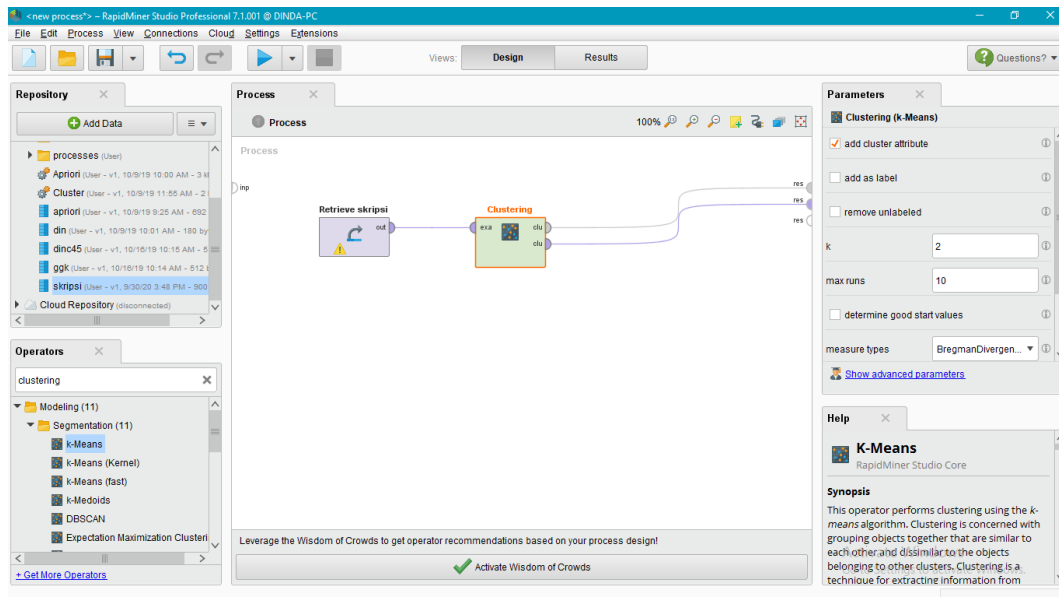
<new process*> – RapidMiner Studio Professional 7.1.001 @ DINDA-PC

File Edit Process View Connections Cloud Settings Extensions

Views: Design Results

Questions?

Repository

Add Data

processes (User)
Apriori (User - v1, 10/9/19 10:00 AM - 3 k
Cluster (User - v1, 10/9/19 11:55 AM - 2
apriori (User - v1, 10/9/19 9:25 AM - 692
din (User - v1, 10/9/19 10:01 AM - 180 by
dinc45 (User - v1, 10/16/19 10:15 AM - 6
ggk (User - v1, 10/16/19 10:14 AM - 512
skripsi (User - v1, 9/30/20 3:48 PM - 900
Cloud Repository (disconnected)

Operators

clustering

Modeling (11)
Segmentation (11)
k-Means
k-Means (Kernel)
k-Means (fast)
k-Medoids
DBSCAN
Expectation Maximization Clusteri

+ Get More Operators

Process

Process

100%

Process

inp

Retrieve skripsi
out

Clustering
exa
clu
clu

res
res
res

Leverage the Wisdom of Crowds to get operator recommendations based on your process design!

Activate Wisdom of Crowds

Parameters

Clustering (k-Means)

add cluster attribute
add as label
remove unlabeled
k 2
max runs 10
determine good start values
measure types BregmanDivergen...

Show advanced parameters

Help

K-Means
RapidMiner Studio Core

Synopsis

This operator performs clustering using the k-means algorithm. Clustering is concerned with grouping objects together that are similar to each other and dissimilar to the objects belonging to other clusters. Clustering is a technique for extracting information from